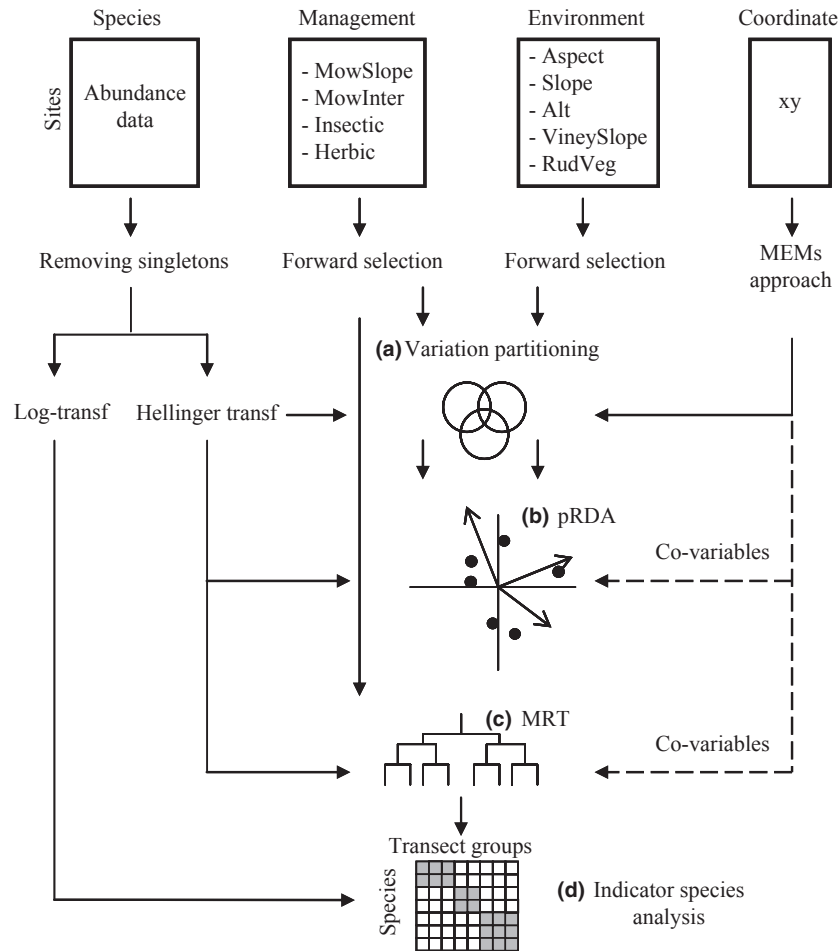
Species

Management

Environment

Coordinate

Sites

Abundance data

- MowSlope
- MowInter
- Insectic
- Herbic

- Aspect
- Slope
- Alt
- VineySlope
- RudVeg

xy

Removing singletons

Forward selection

Forward selection

MEMs approach

(a) Variation partitioning

Log-transf

Hellinger transf

(b) pRDA

Co-variables

(c) MRT

Co-variables

Transect groups

Species

(d) Indicator species analysis